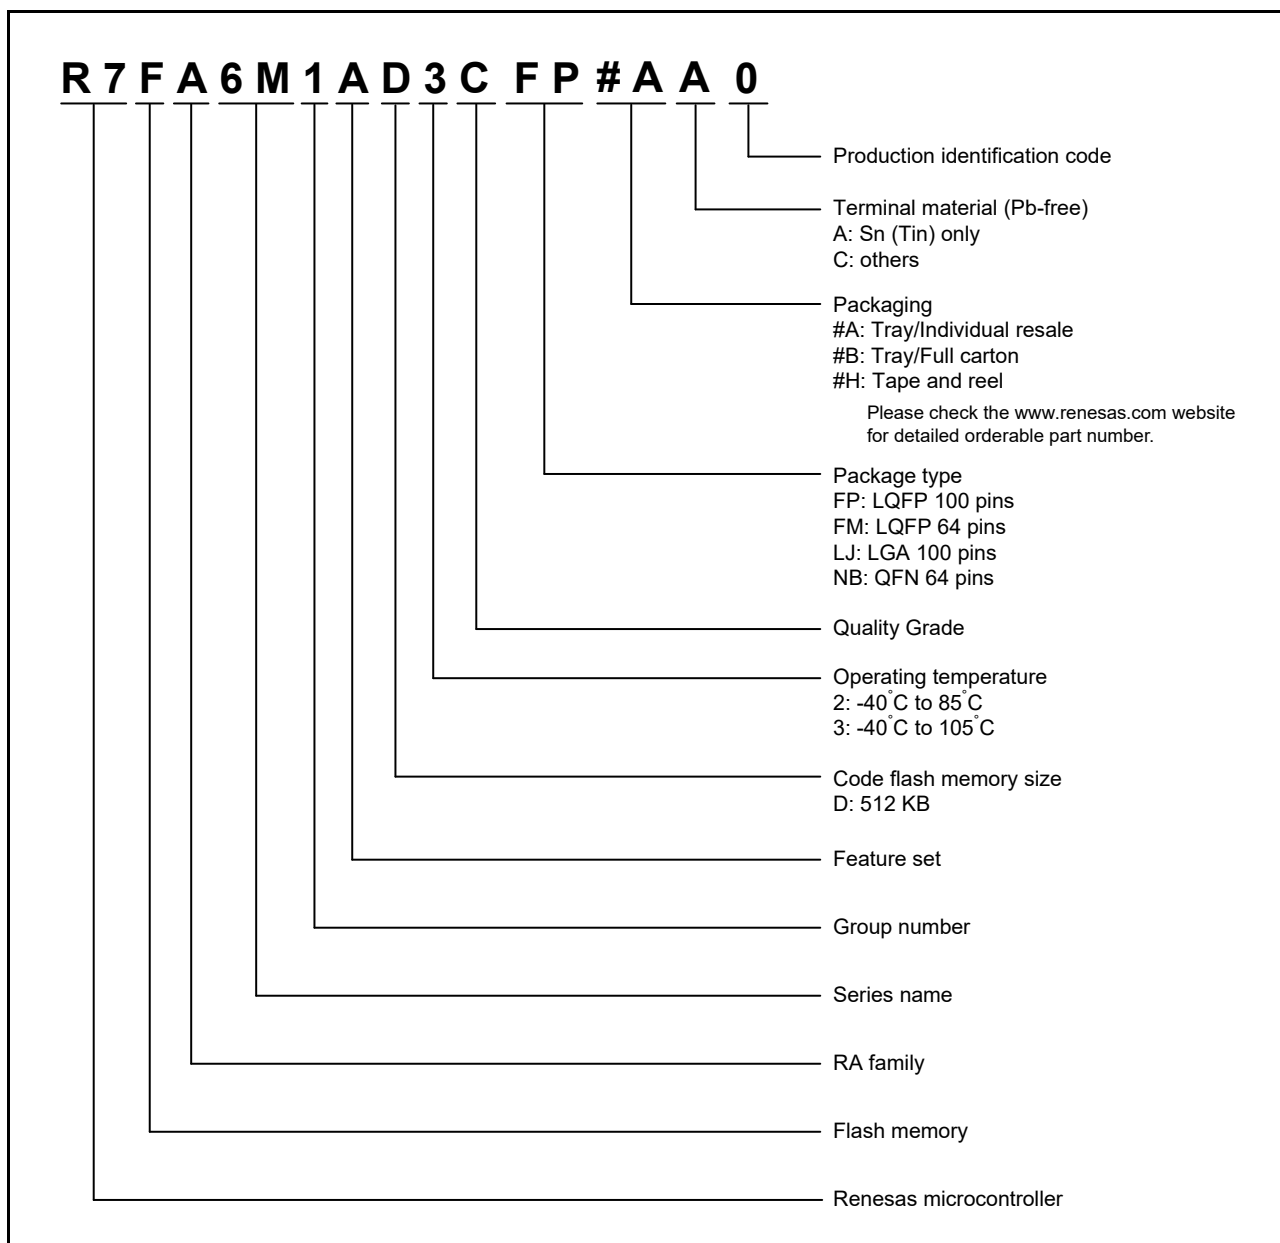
R 7 F A 6 M 1 A D 3 C F P # A A 0

Production identification code

Terminal material (Pb-free)
A: Sn (Tin) only
C: others

Packaging
#A: Tray/Individual resale
#B: Tray/Full carton
#H: Tape and reel

Please check the www.renesas.com website for detailed orderable part number.

Package type
FP: LQFP 100 pins
FM: LQFP 64 pins
LJ: LGA 100 pins
NB: QFN 64 pins

Quality Grade

Operating temperature
2: -40°C to 85°C
3: -40°C to 105°C

Code flash memory size
D: 512 KB

Feature set

Group number

Series name

RA family

Flash memory

Renesas microcontroller